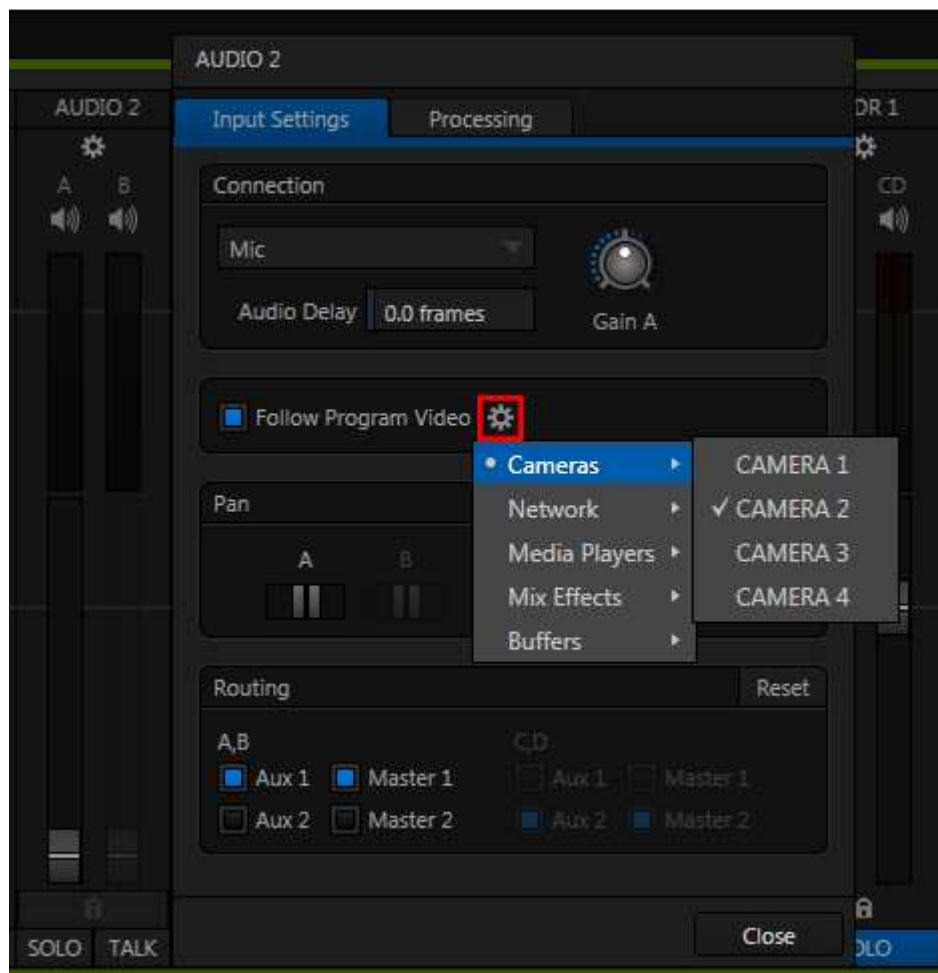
AUDIO 2

AUDIO 2

A B

Input Settings Processing

DR 1

CD

Connection

Mic

Audio Delay 0.0 frames

Gain A

Follow Program Video

• Cameras

Network

Media Players

Mix Effects

Buffers

CAMERA 1

✓ CAMERA 2

CAMERA 3

CAMERA 4

Pan

A B

Routing Reset

A,B

Aux 1 Master 1

Aux 2 Master 2

C,D

Aux 1 Master 1

Aux 2 Master 2

SOLO TALK

Close

OLO